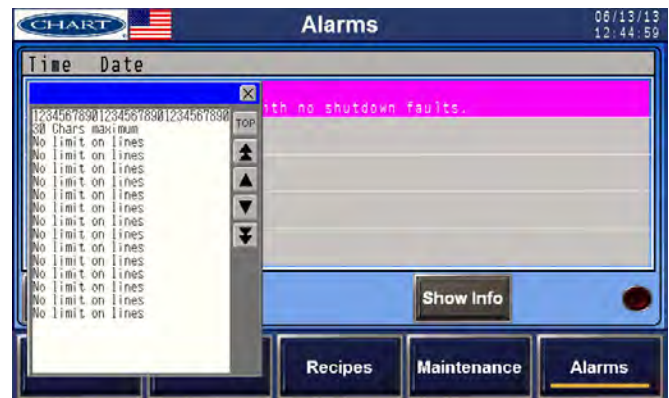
CHART

Alarms

06/13/13
12:44:59

Time Date

th no shutdown faults.

123456789012345678901234567890
30 Chars maximum
No limit on lines
No limit on lines
No limit on lines
No limit on lines
No limit on lines
No limit on lines
No limit on lines
No limit on lines
No limit on lines
No limit on lines
No limit on lines
No limit on lines
No limit on lines
No limit on lines
No limit on lines
No limit on lines
No limit on lines
No limit on lines

TOP

Show Info

Recipes

Maintenance

Alarms